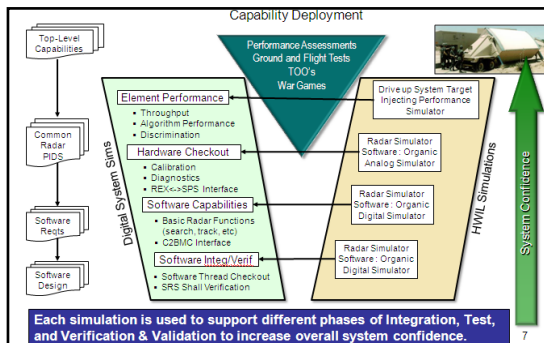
Capability Deployment

Top-Level Capabilities

Common Radar PIDS

Software Reqts

Software Design

Performance Assessments
Ground and Flight Tests
TOO's
War Games

Digital System Sims

Element Performance
- Throughput
- Algorithm Performance
- Discrimination

Hardware Checkout
- Calibration
- Diagnostics
- REX<->SPS Interface

Software Capabilities
- Basic Radar Functions (search, track, etc)
- C2BMC Interface

Software Integ/Verif
- Software Thread Checkout
- SRS Shall Verification

Drive up System Target Injecting Performance Simulator

Radar Simulator Software: Organic Analog Simulator

Radar Simulator Software: Organic Digital Simulator

Radar Simulator Software: Organic Digital Simulator

HWIL Simulations

System Confidence

Each simulation is used to support different phases of Integration, Test, and Verification & Validation to increase overall system confidence.

7